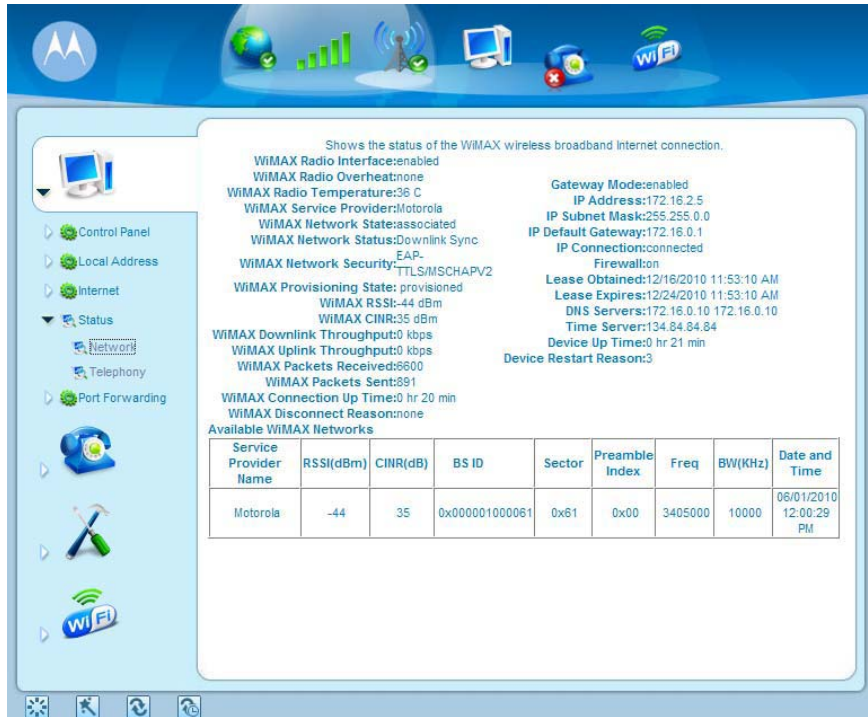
WiFi

Control Panel
Local Address
Internet
Status
Network
Telephony
Port Forwarding

WiFi

Shows the status of the WiMAX wireless broadband Internet connection.

WiMAX Radio Interface:enabled
WiMAX Radio Overheat:none
WiMAX Radio Temperature:36 C
WiMAX Service Provider:Motorola
WiMAX Network State:associated
WiMAX Network Status:Downlink Sync
WiMAX Network Security:EAP-TTLS/MSCHAPV2
WiMAX Provisioning State: provisioned
WiMAX RSSI:-44 dBm
WiMAX CINR:35 dBm
WiMAX Downlink Throughput:0 kbps
WiMAX Uplink Throughput:0 kbps
WiMAX Packets Received:6600
WiMAX Packets Sent:891
WiMAX Connection Up Time:0 hr 20 min
WiMAX Disconnect Reason:none

Gateway Mode:enabled
IP Address:172.16.2.5
IP Subnet Mask:255.255.0.0
IP Default Gateway:172.16.0.1
IP Connection:connected
Firewall:on
Lease Obtained:12/16/2010 11:53:10 AM
Lease Expires:12/24/2010 11:53:10 AM
DNS Servers:172.16.0.10 172.16.0.10
Time Server:134.84.84.84
Device Up Time:0 hr 21 min
Device Restart Reason:3

Available WiMAX Networks

| Service Provider Name | RSSI(dBm) | CINR(dB) | BS ID | Sector | Preamble Index | Freq | BW(KHz) | Date and Time |
|---|---|---|---|---|---|---|---|---|
| Motorola | -44 | 35 | 0x000001000061 | 0x61 | 0x00 | 3405000 | 10000 | 06/01/2010 12:00:29 PM |